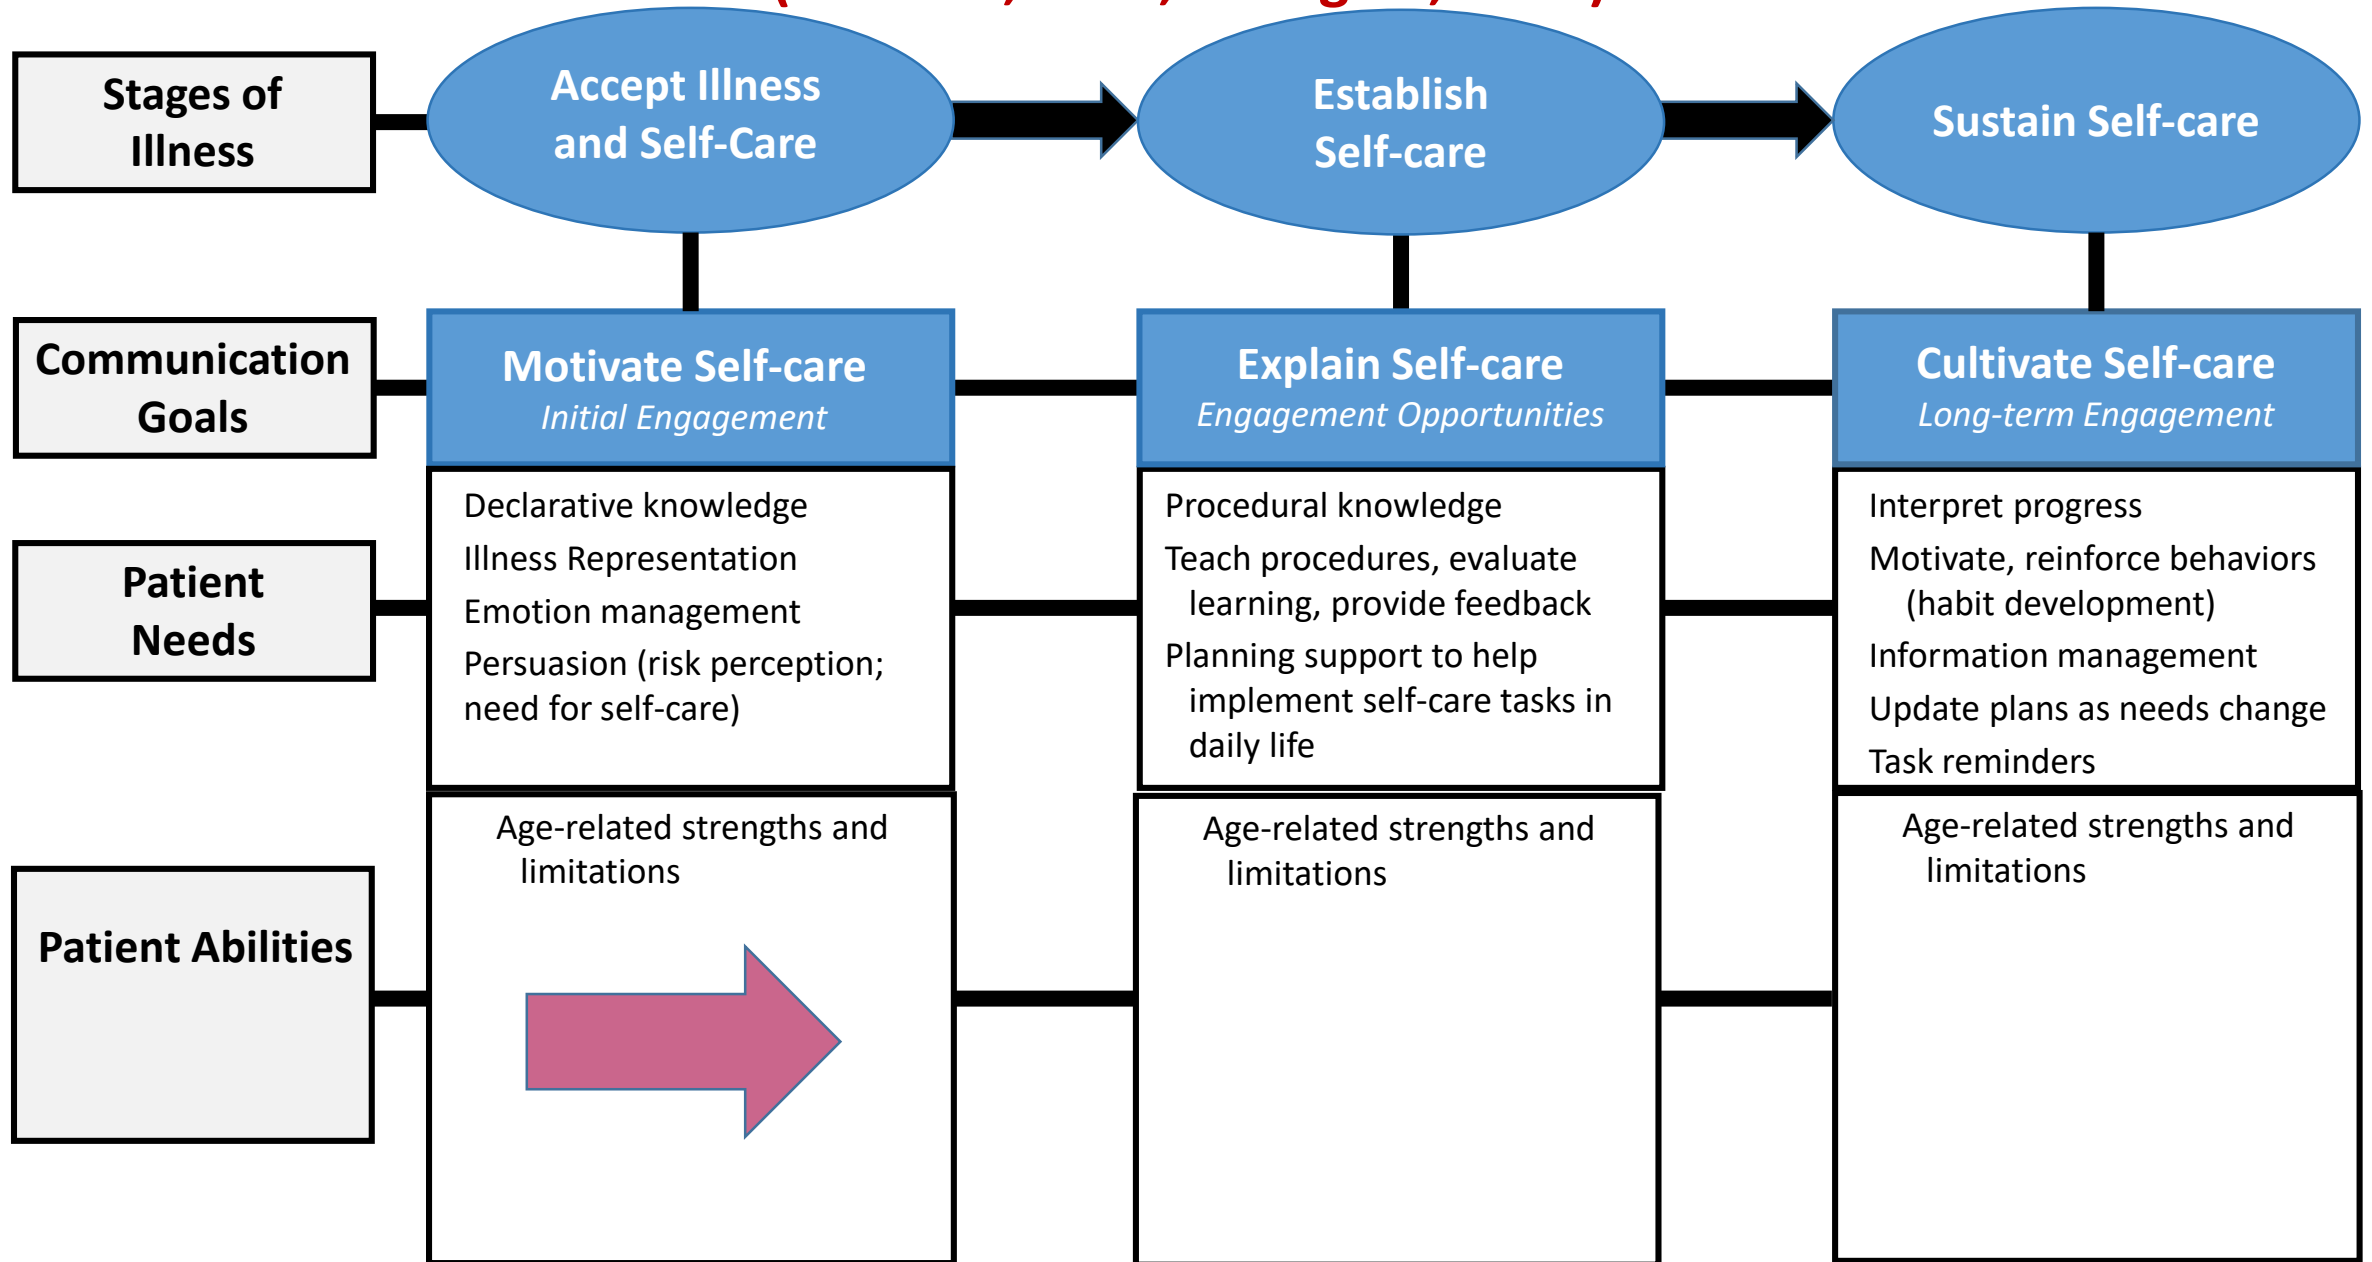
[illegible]

Stages of Illness

Accept Illness and Self-Care

Establish Self-care

Sustain Self-care

Communication Goals

Motivate Self-care
Initial Engagement

Explain Self-care
Engagement Opportunities

Cultivate Self-care
Long-term Engagement

Patient Needs

Declarative knowledge
Illness Representation
Emotion management
Persuasion (risk perception; need for self-care)

Procedural knowledge
Teach procedures, evaluate learning, provide feedback
Planning support to help implement self-care tasks in daily life

Interpret progress
Motivate, reinforce behaviors (habit development)
Information management
Update plans as needs change
Task reminders

Patient Abilities

Age-related strengths and limitations

Age-related strengths and limitations

Age-related strengths and limitations